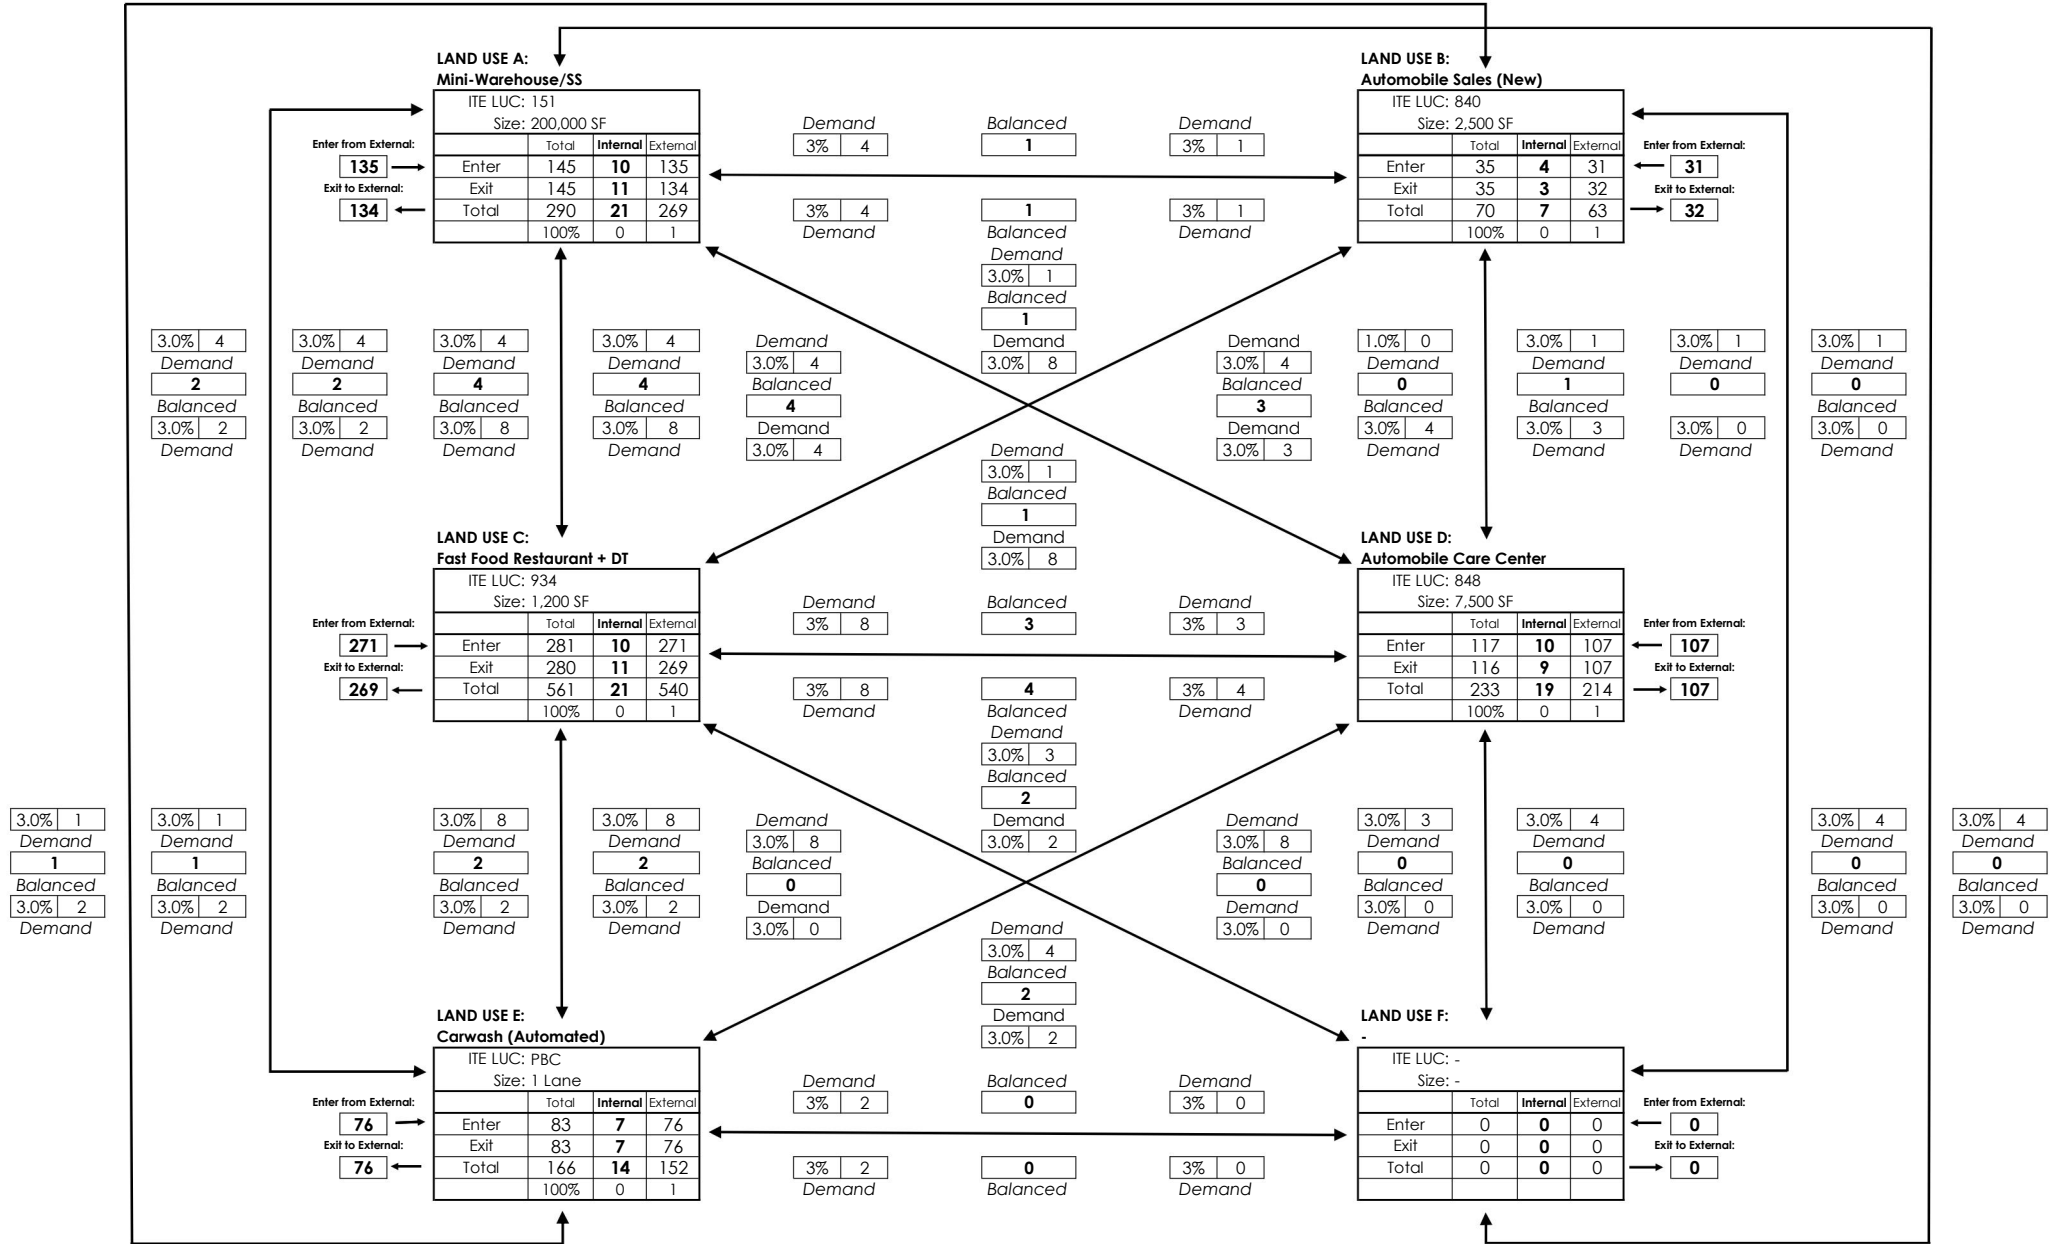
LAND USE A:
Mini-Warehouse/SS

ITE LUC: 151
Size: 200,000 SF

| | Total | Internal | External |
|---|---|---|---|
| Enter | 145 | 10 | 135 |
| Exit | 145 | 11 | 134 |
| Total | 290 | 21 | 269 |
| | 100% | 0 | 1 |

Enter from External: 135
Exit to External: 134

LAND USE B:
Automobile Sales (New)

ITE LUC: 840
Size: 2,500 SF

| | Total | Internal | External |
|---|---|---|---|
| Enter | 35 | 4 | 31 |
| Exit | 35 | 3 | 32 |
| Total | 70 | 7 | 63 |
| | 100% | 0 | 1 |

Enter from External: 31
Exit to External: 32

Demand 3% 4 Balanced 1 Demand 3% 1
3% 4 Demand 1 Balanced 3% 1 Demand

Demand 3.0% 1 Balanced 1 Demand 3.0% 8

3.0% 4 Demand 2 Balanced 3.0% 2 Demand
3.0% 4 Demand 2 Balanced 3.0% 2 Demand
3.0% 4 Demand 4 Balanced 3.0% 8 Demand
3.0% 4 Demand 4 Balanced 3.0% 8 Demand
Demand 3.0% 4 Balanced 4 Demand 3.0% 4
Demand 3.0% 4 Balanced 3 Demand 3.0% 3
1.0% 0 Demand 0 Balanced 3.0% 4 Demand
3.0% 1 Demand 1 Balanced 3.0% 3 Demand
3.0% 1 Demand 0 3.0% 0 Demand
3.0% 1 Demand 0 Balanced 3.0% 0 Demand

Demand 3.0% 1 Balanced 1 Demand 3.0% 8

LAND USE C:
Fast Food Restaurant + DT

ITE LUC: 934
Size: 1,200 SF

| | Total | Internal | External |
|---|---|---|---|
| Enter | 281 | 10 | 271 |
| Exit | 280 | 11 | 269 |
| Total | 561 | 21 | 540 |
| | 100% | 0 | 1 |

Enter from External: 271
Exit to External: 269

LAND USE D:
Automobile Care Center

ITE LUC: 848
Size: 7,500 SF

| | Total | Internal | External |
|---|---|---|---|
| Enter | 117 | 10 | 107 |
| Exit | 116 | 9 | 107 |
| Total | 233 | 19 | 214 |
| | 100% | 0 | 1 |

Enter from External: 107
Exit to External: 107

Demand 3% 8 Balanced 3 Demand 3% 3
3% 8 Demand 4 Balanced 3% 4 Demand

Demand 3.0% 3 Balanced 2 Demand 3.0% 2

3.0% 1 Demand 1 Balanced 3.0% 2 Demand
3.0% 1 Demand 1 Balanced 3.0% 2 Demand
3.0% 8 Demand 2 Balanced 3.0% 2 Demand
3.0% 8 Demand 2 Balanced 3.0% 2 Demand
Demand 3.0% 8 Balanced 0 Demand 3.0% 0
Demand 3.0% 8 Balanced 0 Demand 3.0% 0
3.0% 3 Demand 0 Balanced 3.0% 0 Demand
3.0% 4 Demand 0 Balanced 3.0% 0 Demand
3.0% 4 Demand 0 Balanced 3.0% 0 Demand
3.0% 4 Demand 0 Balanced 3.0% 0 Demand

Demand 3.0% 4 Balanced 2 Demand 3.0% 2

LAND USE E:
Carwash (Automated)

ITE LUC: PBC
Size: 1 Lane

| | Total | Internal | External |
|---|---|---|---|
| Enter | 83 | 7 | 76 |
| Exit | 83 | 7 | 76 |
| Total | 166 | 14 | 152 |
| | 100% | 0 | 1 |

Enter from External: 76
Exit to External: 76

LAND USE F:
-

ITE LUC: -
Size: -

| | Total | Internal | External |
|---|---|---|---|
| Enter | 0 | 0 | 0 |
| Exit | 0 | 0 | 0 |
| Total | 0 | 0 | 0 |
| | | | |

Enter from External: 0
Exit to External: 0

Demand 3% 2 Balanced 0 Demand 3% 0
3% 2 Demand 0 Balanced 3% 0 Demand